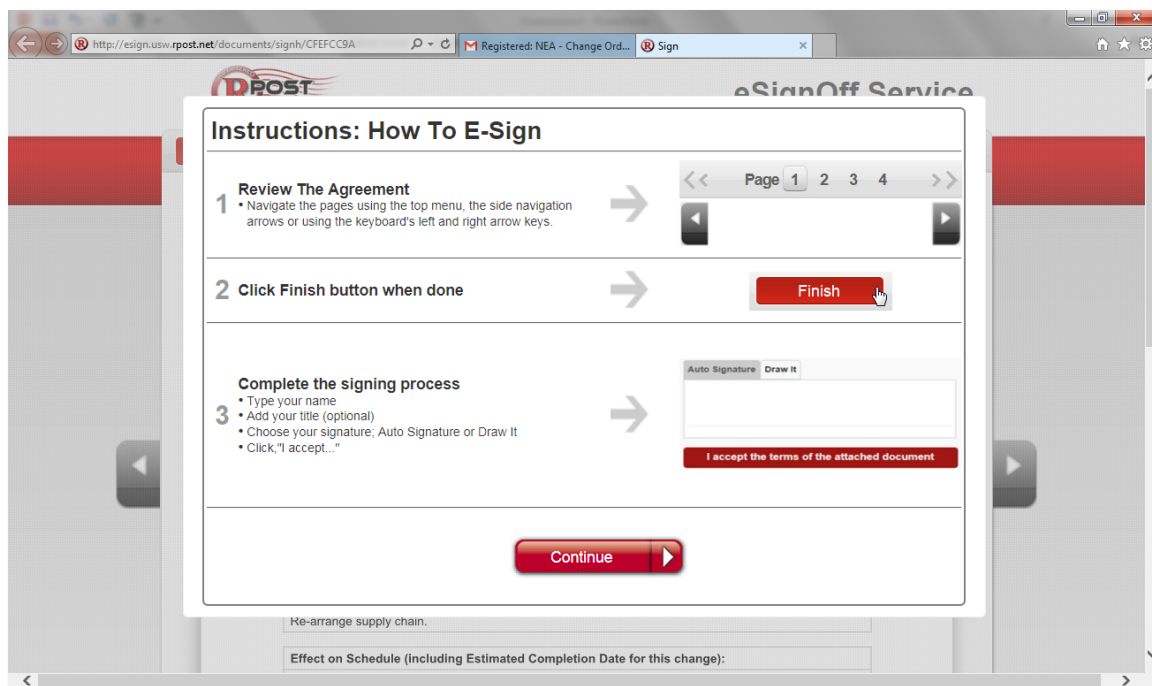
http://esign.usw.rpost.net/documents/signh/CFEFCC9A

Registered: NEA - Change Ord...

Sign

RPOST

eSignOff Service

Instructions: How To E-Sign

1 Review The Agreement
• Navigate the pages using the top menu, the side navigation arrows or using the keyboard's left and right arrow keys.

<< Page 1 2 3 4 >>

2 Click Finish button when done

Finish

3 Complete the signing process
• Type your name
• Add your title (optional)
• Choose your signature; Auto Signature or Draw It
• Click,"I accept..."

Auto Signature Draw It

I accept the terms of the attached document

Continue

Re-arrange supply chain.

Effect on Schedule (including Estimated Completion Date for this change):